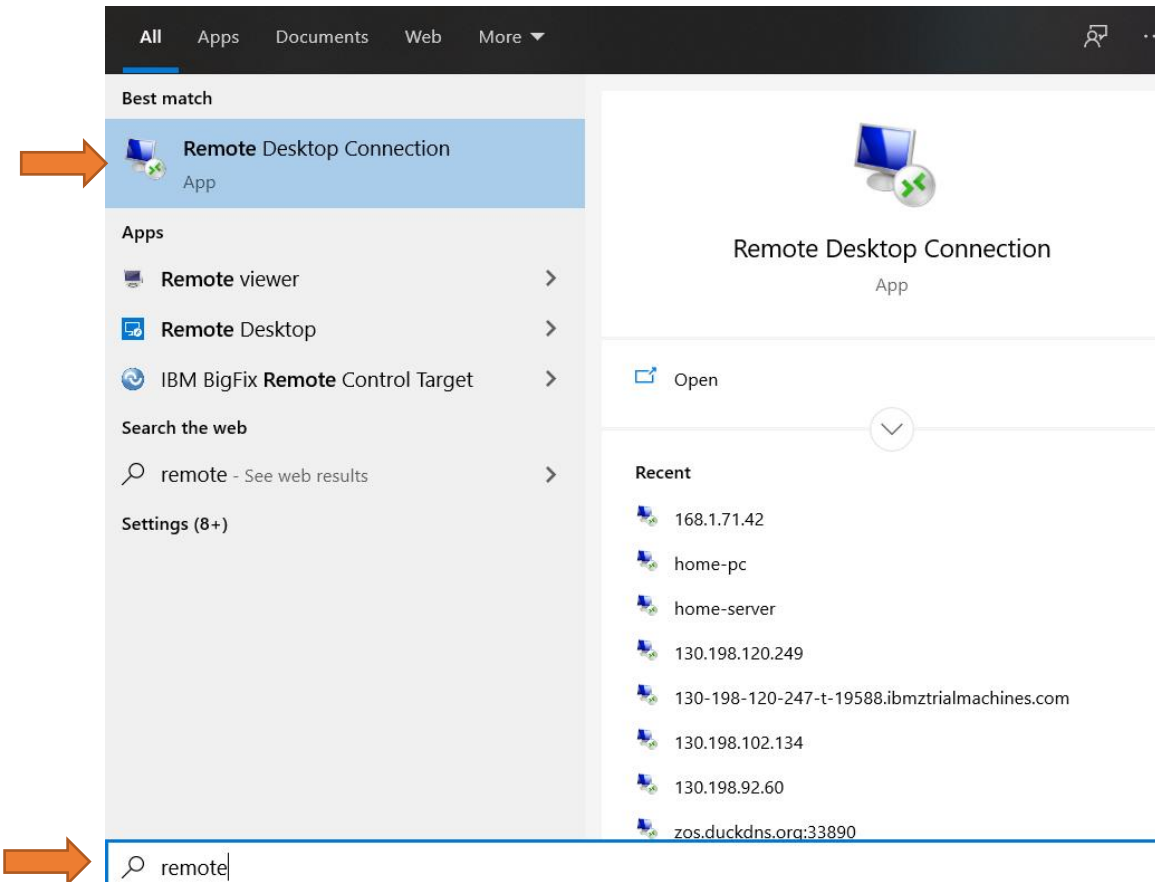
All Apps Documents Web More

Best match

Remote Desktop Connection
App

Apps

Remote viewer

Remote Desktop

IBM BigFix Remote Control Target

Search the web

remote - See web results

Settings (8+)

Remote Desktop Connection
App

Open

Recent

168.1.71.42

home-pc

home-server

130.198.120.249

130-198-120-247-t-19588.ibmztrialmachines.com

130.198.102.134

130.198.92.60

zos.duckdns.org:33890

remote